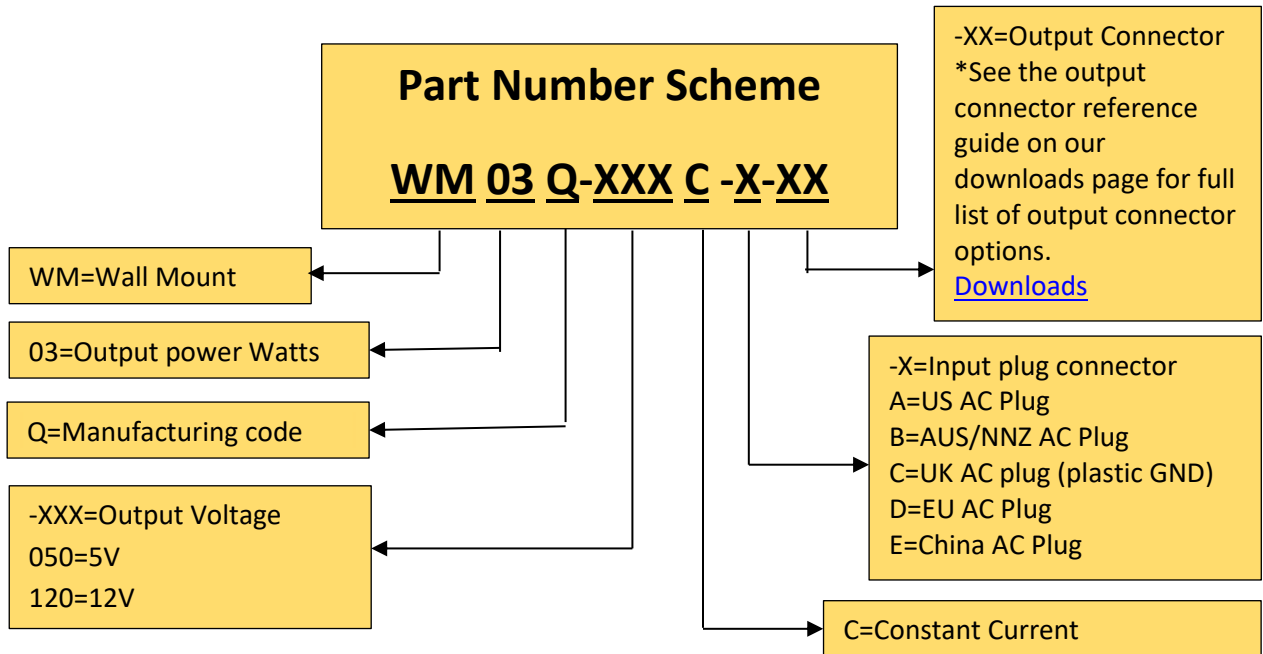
Part Number Scheme

WM 03 Q-XXX C -X-XX

-XX=Output Connector
*See the output connector reference guide on our downloads page for full list of output connector options.
Downloads

WM=Wall Mount

03=Output power Watts

Q=Manufacturing code

-XXX=Output Voltage
050=5V
120=12V

-X=Input plug connector
A=US AC Plug
B=AUS/NNZ AC Plug
C=UK AC plug (plastic GND)
D=EU AC Plug
E=China AC Plug

C=Constant Current